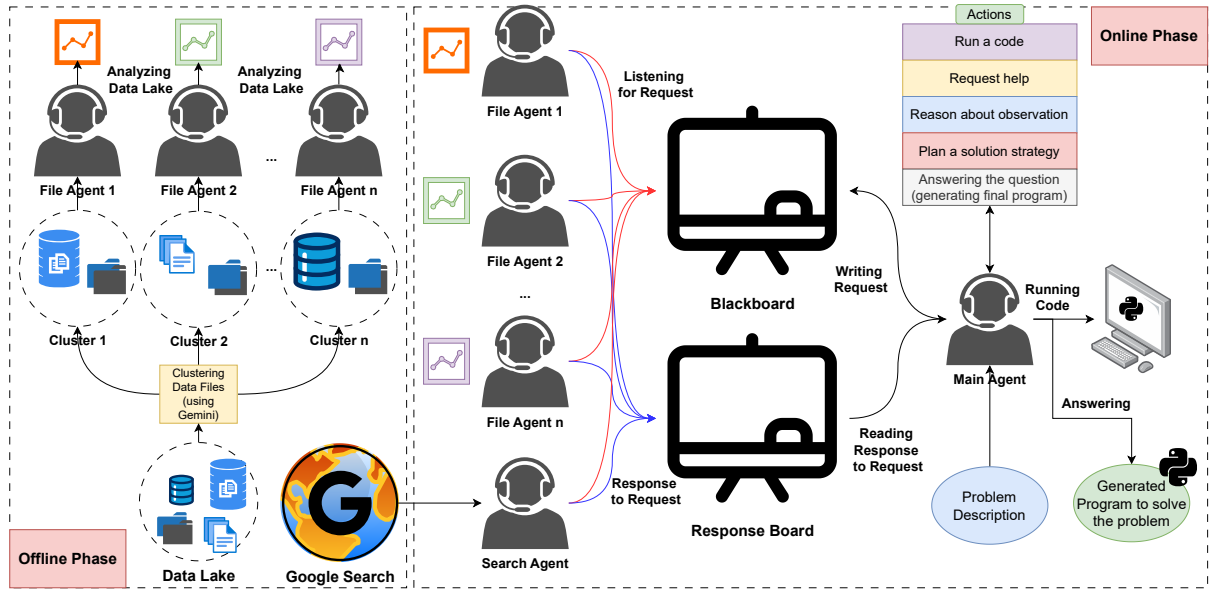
Analyzing Data Lake

Analyzing Data Lake

File Agent 1

File Agent 2

...

File Agent n

...

Cluster 1

Cluster 2

Cluster n

Clustering Data Files (using Gemini)

Data Lake

Google Search

Offline Phase

File Agent 1

Listening for Request

File Agent 2

...

File Agent n

Response to Request

Search Agent

Blackboard

Response Board

Writing Request

Reading Response to Request

Actions

Run a code

Request help

Reason about observation

Plan a solution strategy

Answering the question (generating final program)

Online Phase

Main Agent

Running Code

Answering

Problem Description

Generated Program to solve the problem